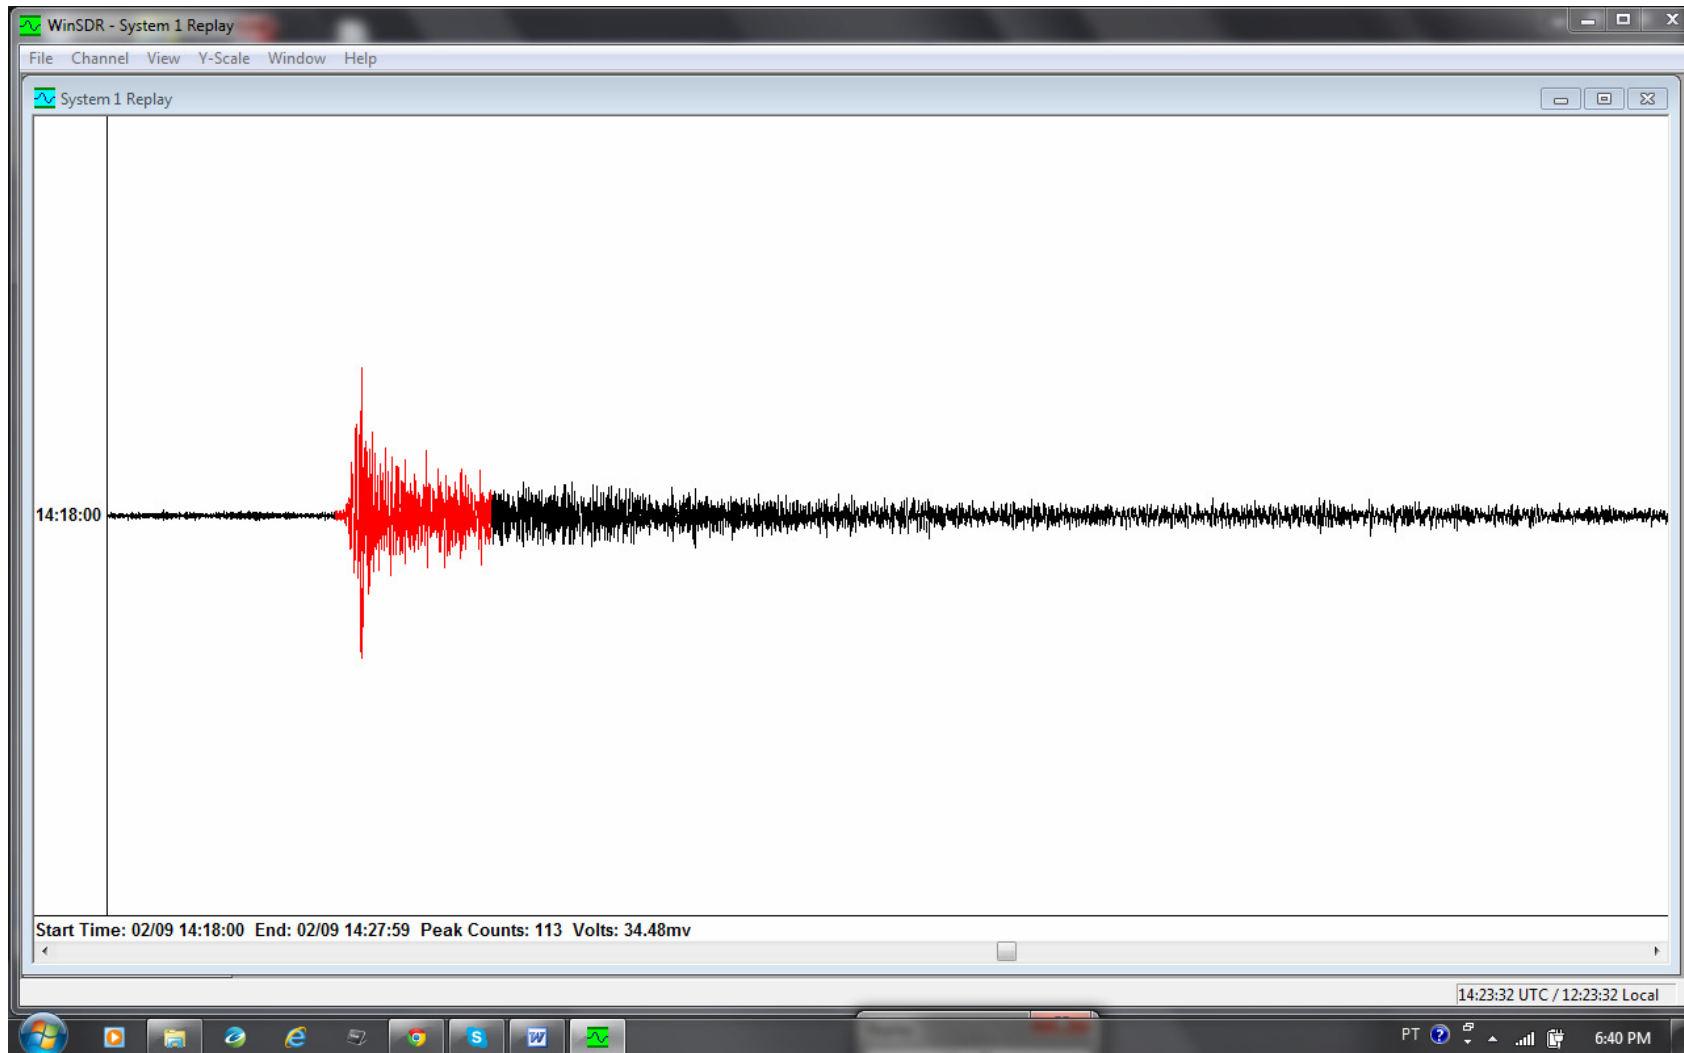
WinSDR - System 1 Replay

File Channel View Y-Scale Window Help

System 1 Replay

14:18:00

Start Time: 02/09 14:18:00 End: 02/09 14:27:59 Peak Counts: 113 Volts: 34.48mv

14:23:32 UTC / 12:23:32 Local

PT

6:40 PM